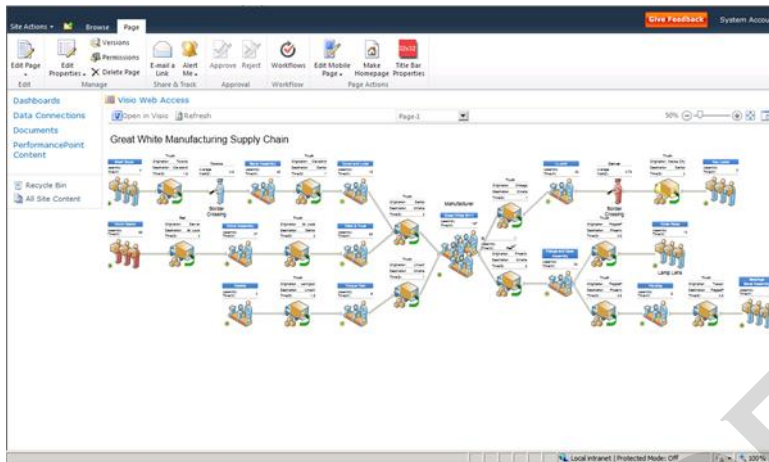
Site Actions Browse Page

Give Feedback System Accou

Edit Page

Edit Properties

Versions

Permissions

Delete Page

E-mail a Link

Alert Me

Approve

Reject

Workflows

Edit Mobile Page

Make Homepage

Title Bar Properties

Edit

Manage

Share & Track

Approval

Workflow

Page Actions

Dashboards

Data Connections

Documents

PerformancePoint Content

Recycle Bin

All Site Content

Visio Web Access

Open in Visio Refresh

Page-1

50%

Great White Manufacturing Supply Chain

Border Crossing

Manufacturer

Border Crossing

Lamp Lens

Local intranet | Protected Mode: Off

100%